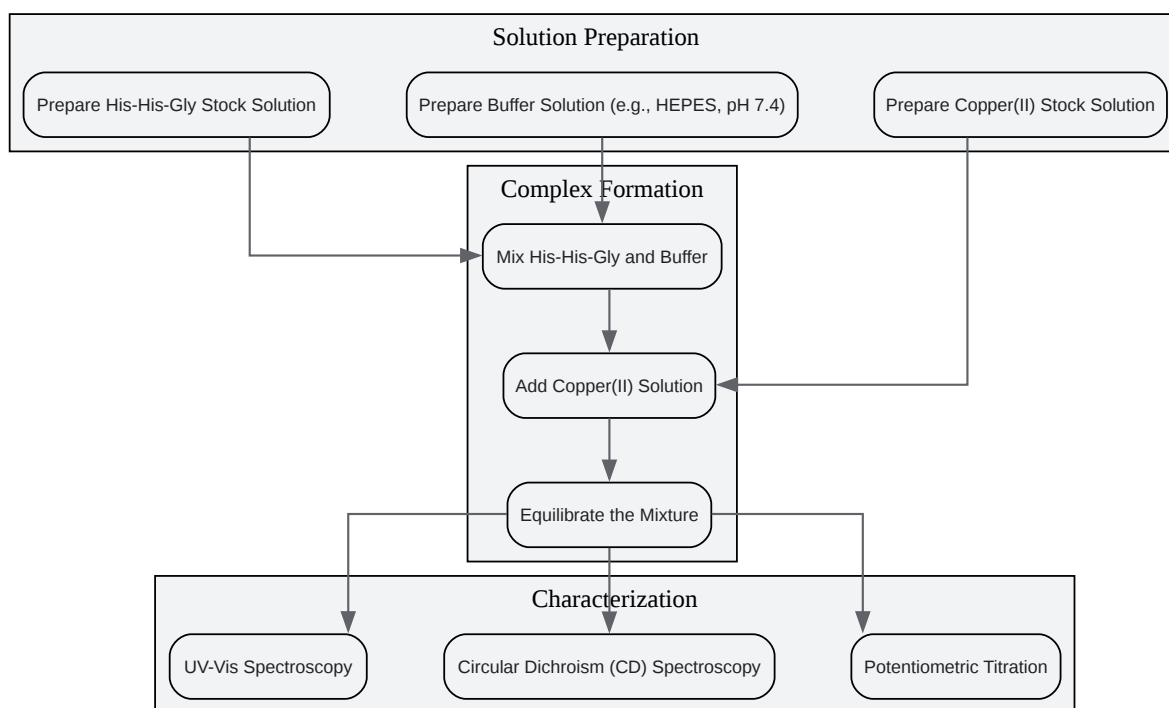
Solution Preparation

Prepare His-His-Gly Stock Solution

Prepare Buffer Solution (e.g., HEPES, pH 7.4)

Prepare Copper(II) Stock Solution

Complex Formation

Mix His-His-Gly and Buffer

Add Copper(II) Solution

Equilibrate the Mixture

Characterization

UV-Vis Spectroscopy

Circular Dichroism (CD) Spectroscopy

Potentiometric Titration